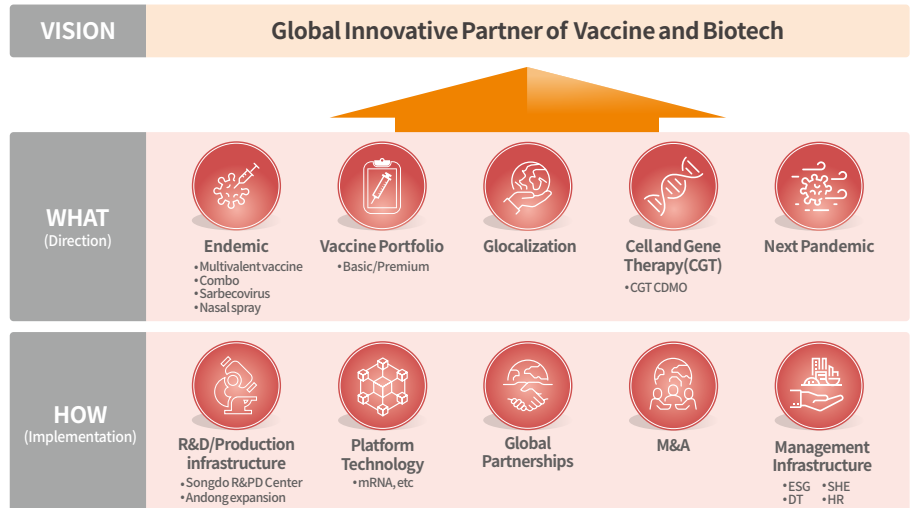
VISION

Global Innovative Partner of Vaccine and Biotech

WHAT
(Direction)

Endemic
• Multivalent vaccine
• Combo
• Sarbecovirus
• Nasal spray

Vaccine Portfolio
• Basic/Premium

Glocalization

Cell and Gene Therapy(CGT)
• CGT CDMO

Next Pandemic

HOW
(Implementation)

R&D/Production infrastructure
• Songdo R&PD Center
• Andong expansion

Platform Technology
• mRNA, etc

Global Partnerships

M&A

Management Infrastructure
• ESG • SHE
• DT • HR